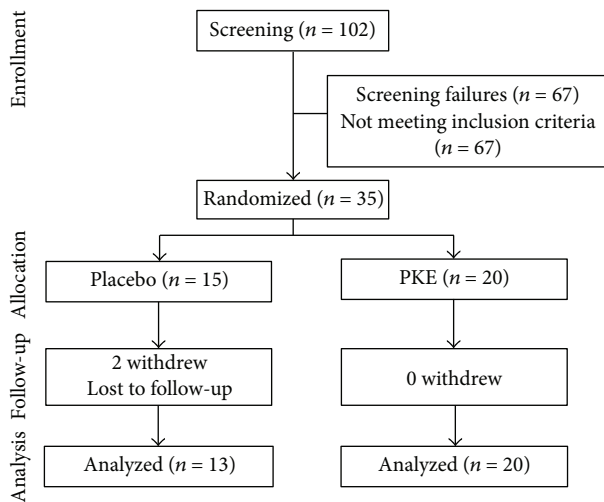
Enrollment

Screening ($n = 102$)

Screening failures ($n = 67$)
Not meeting inclusion criteria ($n = 67$)

Randomized ($n = 35$)

Allocation

Placebo ($n = 15$)

PKE ($n = 20$)

Follow-up

2 withdrew
Lost to follow-up

0 withdrew

Analysis

Analyzed ($n = 13$)

Analyzed ($n = 20$)